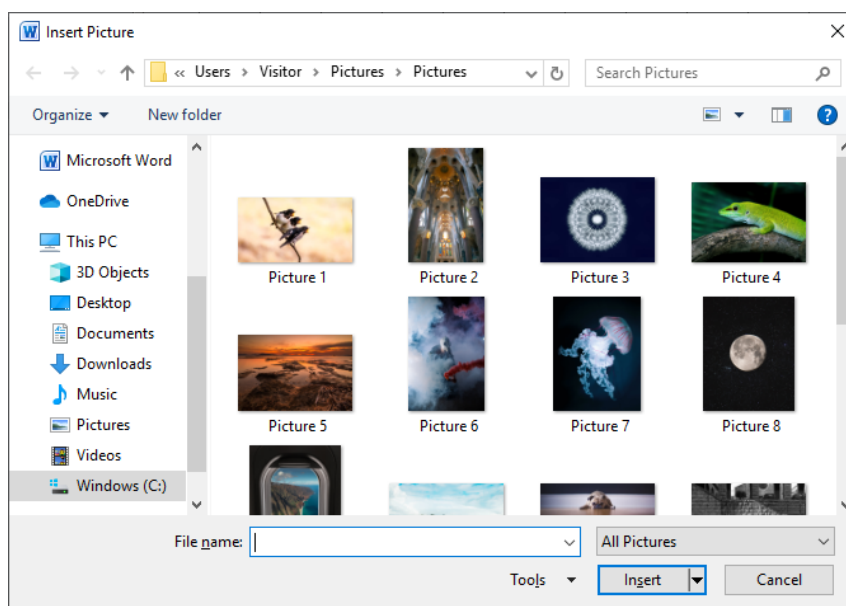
Insert Picture

« Users › Visitor › Pictures › Pictures

Search Pictures

Organize ▾ New folder

Microsoft Word
OneDrive
This PC
3D Objects
Desktop
Documents
Downloads
Music
Pictures
Videos
Windows (C:)

Picture 1
Picture 2
Picture 3
Picture 4
Picture 5
Picture 6
Picture 7
Picture 8

File name:
All Pictures
Tools ▾
Insert
Cancel